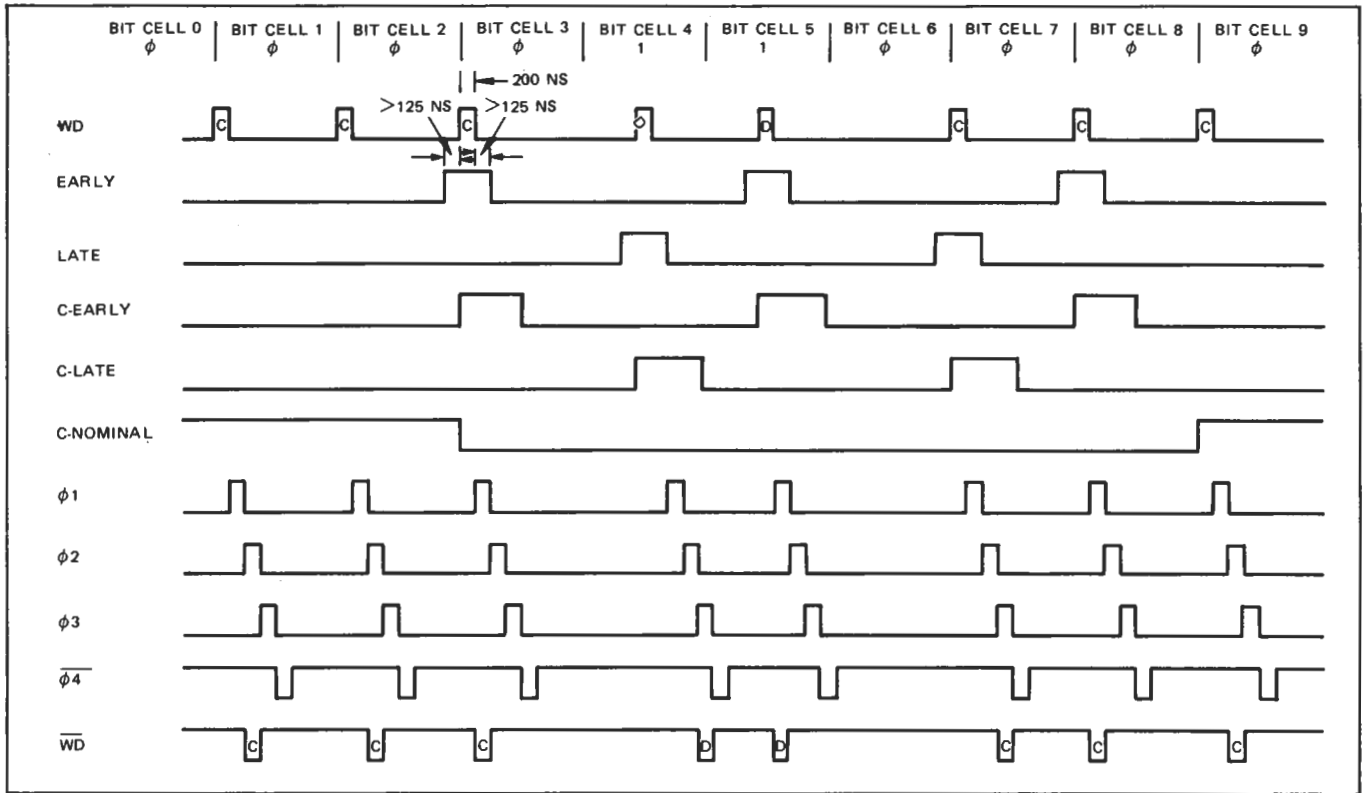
BIT CELL 0 $\phi$ | BIT CELL 1 $\phi$ | BIT CELL 2 $\phi$ | BIT CELL 3 $\phi$ | BIT CELL 4 1 | BIT CELL 5 1 | BIT CELL 6 $\phi$ | BIT CELL 7 $\phi$ | BIT CELL 8 $\phi$ | BIT CELL 9 $\phi$

200 NS

>125 NS >125 NS

WD
C C C D D C C C

EARLY

LATE

C-EARLY

C-LATE

C-NOMINAL

$\phi 1$

$\phi 2$

$\phi 3$

$\overline{\phi 4}$

$\overline{WD}$
C C C D D C C C